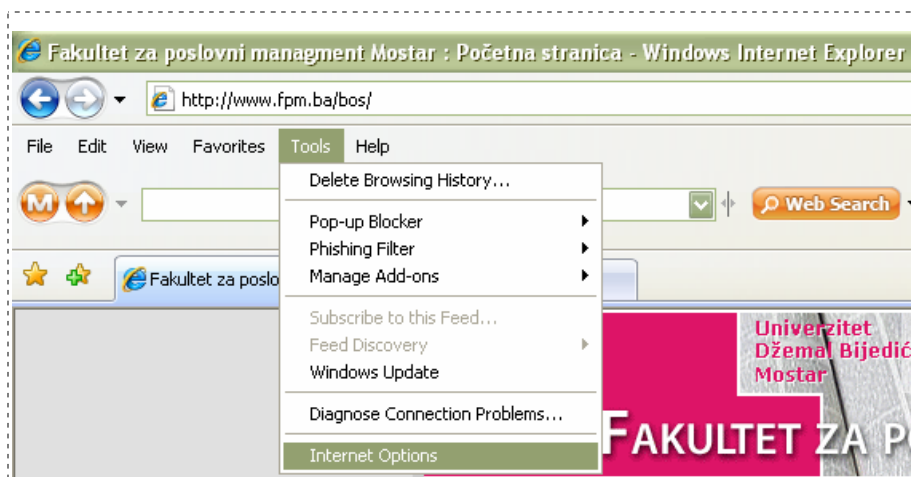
Fakultet za poslovni managment Mostar : Početna stranica - Windows Internet Explorer

http://www.fpm.ba/bos/

File Edit View Favorites Tools Help

Web Search

Fakultet za poslo

Delete Browsing History...
Pop-up Blocker
Phishing Filter
Manage Add-ons
Subscribe to this Feed...
Feed Discovery
Windows Update
Diagnose Connection Problems...
Internet Options

Univerzitet
Džemal Bijedić
Mostar

FAKULTET ZA P